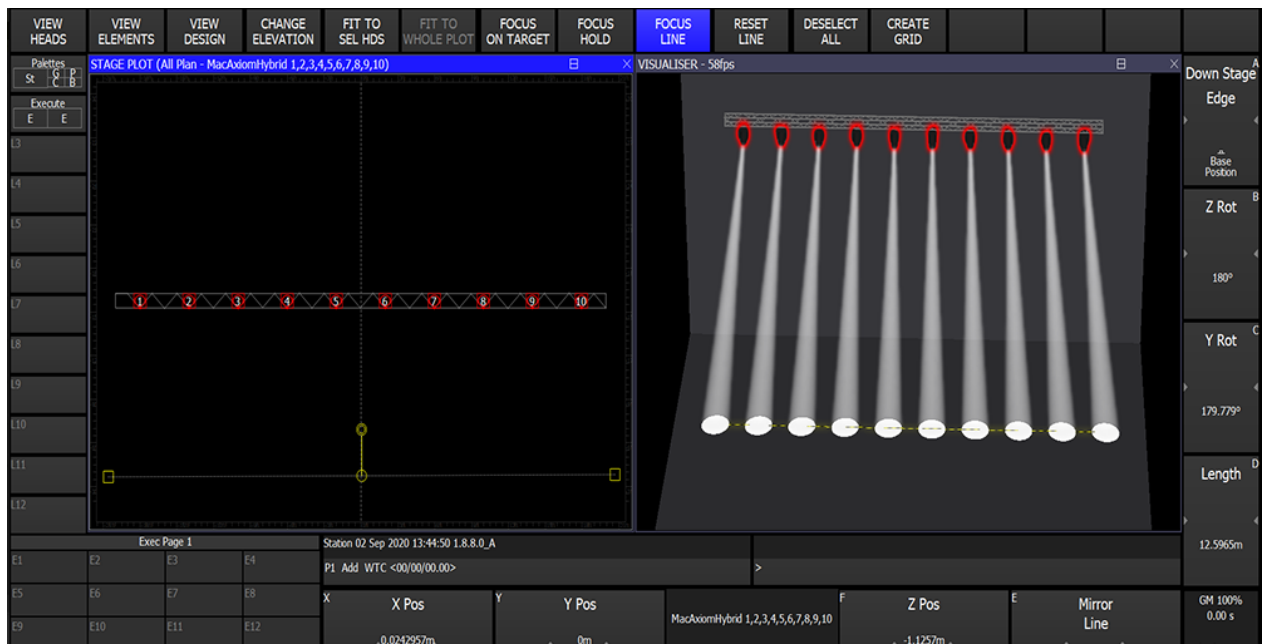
VIEW HEADS | VIEW ELEMENTS | VIEW DESIGN | CHANGE ELEVATION | FIT TO SEL HDS | FIT TO WHOLE PLOT | FOCUS ON TARGET | FOCUS HOLD | FOCUS LINE | RESET LINE | DESELECT ALL | CREATE GRID

Palettes
St G C P B

Execute
E E

L3
L4
L5
L6
L7
L8
L9
L10
L11
L12

STAGE PLOT (All Plan - MacAxiomHybrid 1,2,3,4,5,6,7,8,9,10)

1 2 3 4 5 6 7 8 9 10

VISUALISER - 58fps

A
Down Stage Edge

Base Position

B
Z Rot

180°

C
Y Rot

179.779°

D
Length

12.5965m

Exec Page 1

E1 E2 E3 E4
E5 E6 E7 E8
E9 E10 E11 E12

Station 02 Sep 2020 13:44:50 1.8.8.0_A

P1 Add WTC <00/00/00.00>

>

X
X Pos
0.0242957m

Y
Y Pos
0m

MacAxiomHybrid 1,2,3,4,5,6,7,8,9,10

F
Z Pos
-1.1257m

E
Mirror Line

GM 100%
0.00 s